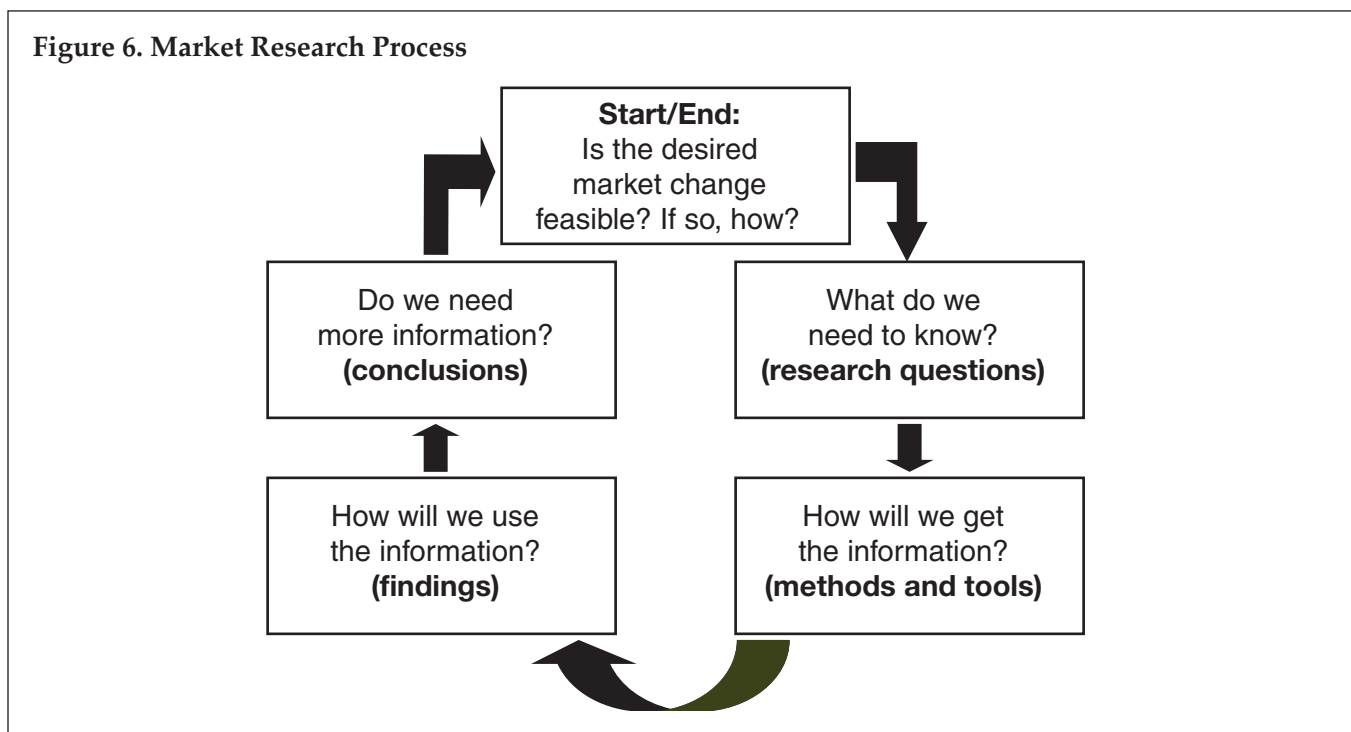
**Figure 6. Market Research Process**

**Start/End:**
Is the desired market change feasible? If so, how?

What do we need to know?
**(research questions)**

How will we get the information?
**(methods and tools)**

How will we use the information?
**(findings)**

Do we need more information?
**(conclusions)**